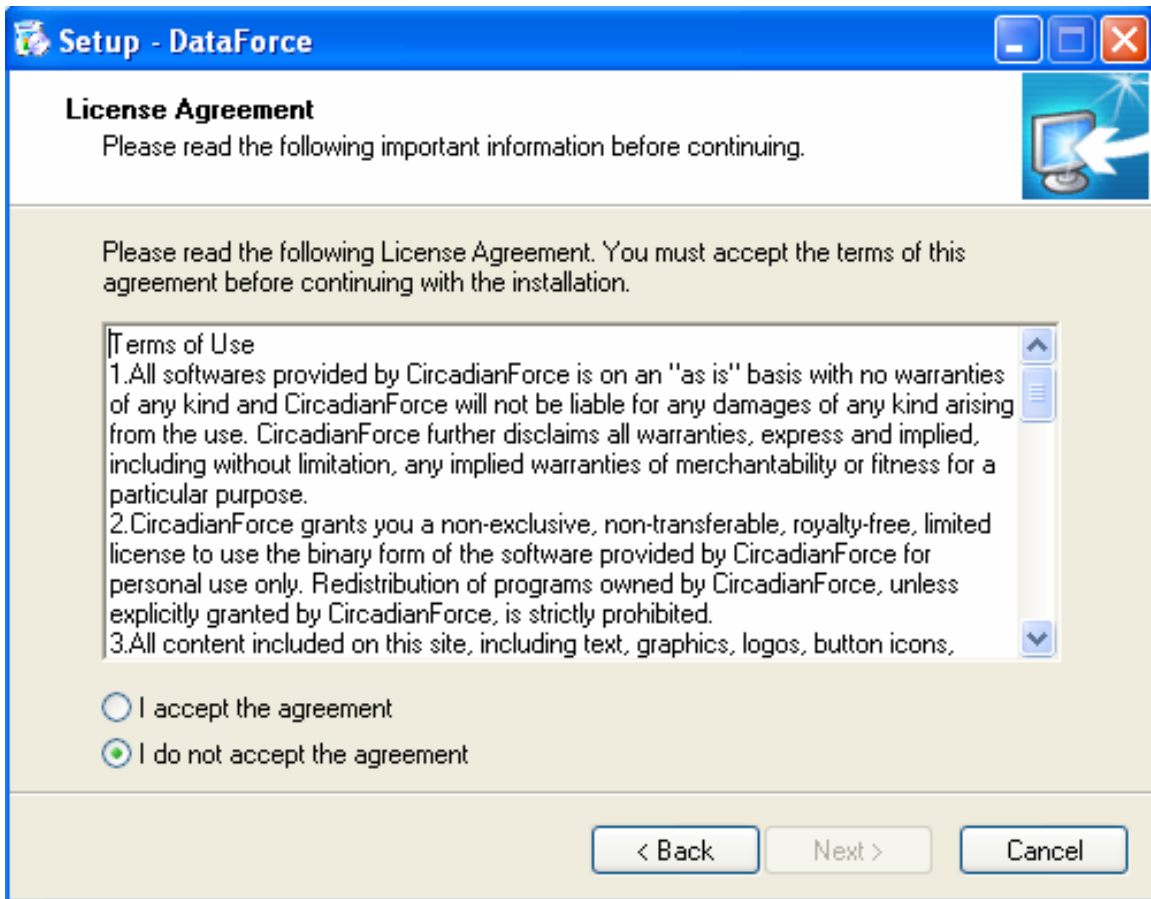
Setup - DataForce

License Agreement
Please read the following important information before continuing.

Please read the following License Agreement. You must accept the terms of this agreement before continuing with the installation.

Terms of Use
1.All softwares provided by CircadianForce is on an "as is" basis with no warranties of any kind and CircadianForce will not be liable for any damages of any kind arising from the use. CircadianForce further disclaims all warranties, express and implied, including without limitation, any implied warranties of merchantability or fitness for a particular purpose.
2.CircadianForce grants you a non-exclusive, non-transferable, royalty-free, limited license to use the binary form of the software provided by CircadianForce for personal use only. Redistribution of programs owned by CircadianForce, unless explicitly granted by CircadianForce, is strictly prohibited.
3.All content included on this site, including text, graphics, logos, button icons,

I accept the agreement
I do not accept the agreement

< Back
Next >
Cancel